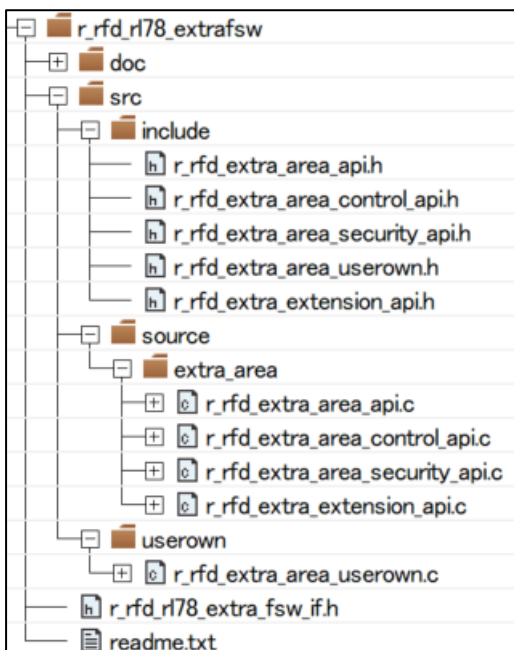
r_rfd_rl78_extrafsw
doc
src
include
r_rfd_extra_area_api.h
r_rfd_extra_area_control_api.h
r_rfd_extra_area_security_api.h
r_rfd_extra_area_userown.h
r_rfd_extra_extension_api.h
source
extra_area
r_rfd_extra_area_api.c
r_rfd_extra_area_control_api.c
r_rfd_extra_area_security_api.c
r_rfd_extra_extension_api.c
userown
r_rfd_extra_area_userown.c
r_rfd_rl78_extra_fsw_if.h
readme.txt